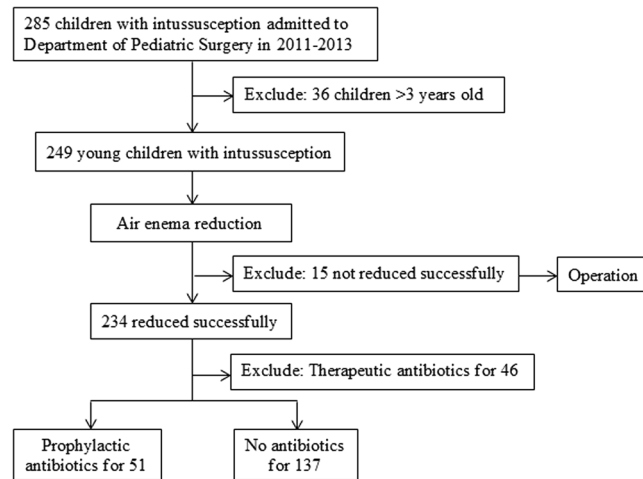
285 children with intussusception admitted to Department of Pediatric Surgery in 2011-2013

Exclude: 36 children >3 years old

249 young children with intussusception

Air enema reduction

Exclude: 15 not reduced successfully

Operation

234 reduced successfully

Exclude: Therapeutic antibiotics for 46

Prophylactic antibiotics for 51

No antibiotics for 137